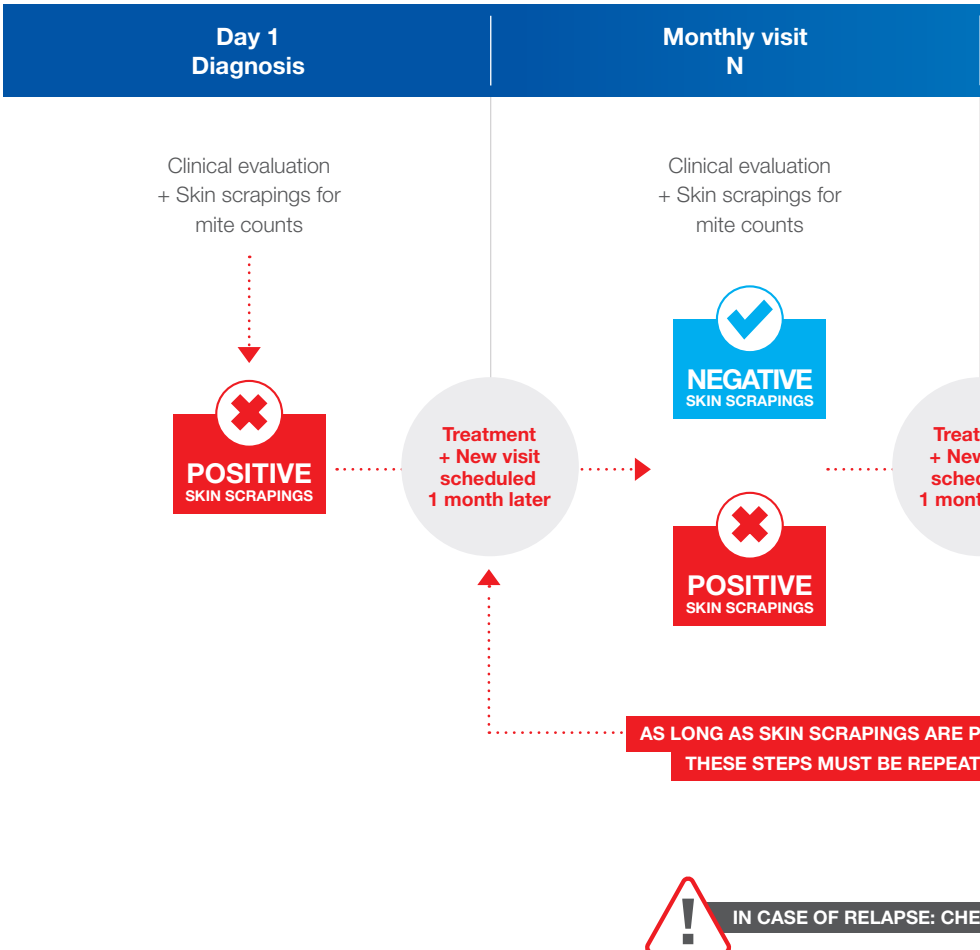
Day 1
Diagnosis

Monthly visit
N

Clinical evaluation + Skin scrapings for mite counts

POSITIVE
SKIN SCRAPINGS

Treatment + New visit scheduled 1 month later

Clinical evaluation + Skin scrapings for mite counts

NEGATIVE
SKIN SCRAPINGS

POSITIVE
SKIN SCRAPINGS

Treat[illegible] + New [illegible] sched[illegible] 1 mont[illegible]

AS LONG AS SKIN SCRAPINGS ARE P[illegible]
THESE STEPS MUST BE REPEAT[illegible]

!

IN CASE OF RELAPSE: CHE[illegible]